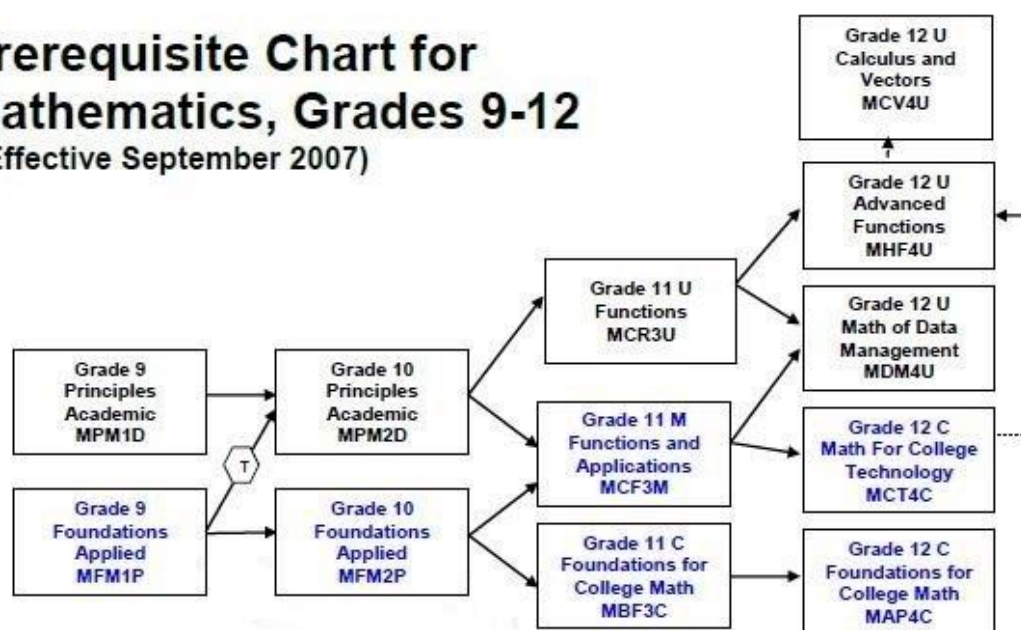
rerequisite Chart for
athematics, Grades 9-12
Effective September 2007)

Grade 12 U
Calculus and
Vectors
MCV4U

Grade 12 U
Advanced
Functions
MHF4U

Grade 11 U
Functions
MCR3U

Grade 12 U
Math of Data
Management
MDM4U

Grade 9
Principles
Academic
MPM1D

Grade 10
Principles
Academic
MPM2D

T

Grade 11 M
Functions and
Applications
MCF3M

Grade 12 C
Math For College
Technology
MCT4C

Grade 9
Foundations
Applied
MFM1P

Grade 10
Foundations
Applied
MFM2P

Grade 11 C
Foundations for
College Math
MBF3C

Grade 12 C
Foundations for
College Math
MAP4C